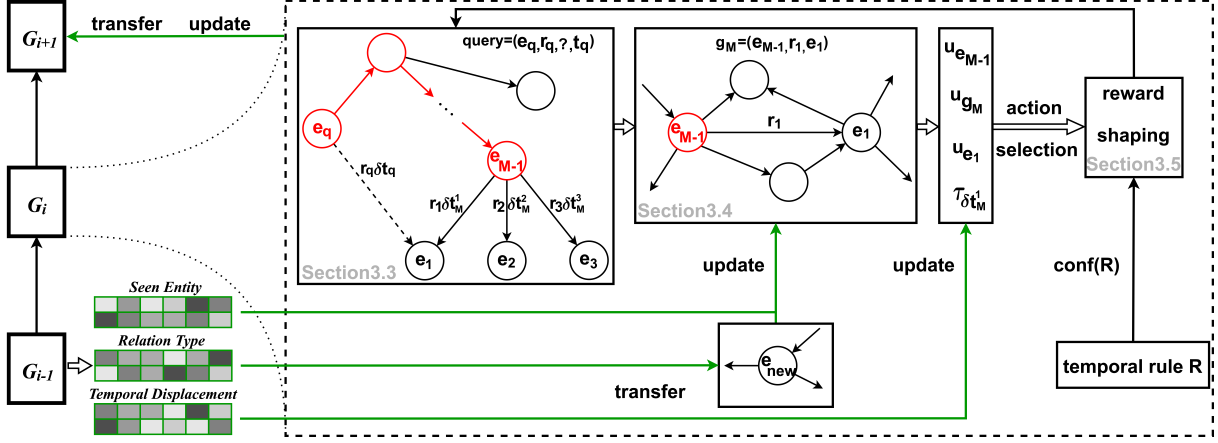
$G_{i+1}$
transfer update
query=($e_q$,$r_q$,?,$t_q$)
$e_q$
...
$r_q\delta t_q$
$e_{M-1}$
$r_1\delta t_M^1$
$r_2\delta t_M^2$
$r_3\delta t_M^3$
$e_1$
$e_2$
$e_3$
Section3.3
$g_M$=($e_{M-1}$,$r_1$,$e_1$)
$e_{M-1}$
$r_1$
$e_1$
Section3.4
$u_{e_{M-1}}$
$u_{g_M}$
$u_{e_1}$
$\tau_{\delta t_M^1}$
action
selection
reward
shaping
Section3.5
$G_i$
$G_{i-1}$
Seen Entity
Relation Type
Temporal Displacement
update
update
$e_{new}$
transfer
conf(R)
temporal rule R